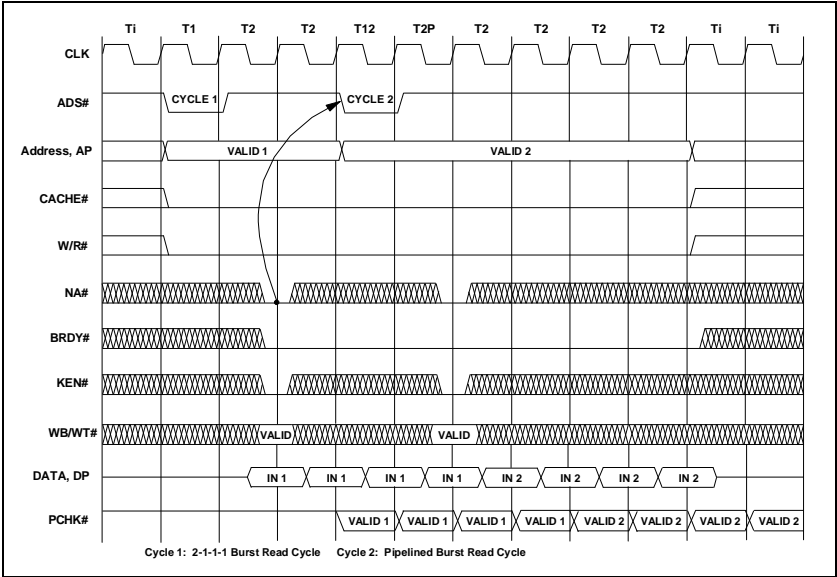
Ti T1 T2 T2 T12 T2P T2 T2 T2 T2 Ti Ti

CLK

ADS#
CYCLE 1
CYCLE 2

Address, AP
VALID 1
VALID 2

CACHE#

W/R#

NA#

BRDY#

KEN#

WB/WT#
VALID
VALID

DATA, DP
IN 1 IN 1 IN 1 IN 1 IN 2 IN 2 IN 2 IN 2

PCHK#
VALID 1 VALID 1 VALID 1 VALID 1 VALID 2 VALID 2 VALID 2 VALID 2

Cycle 1: 2-1-1-1 Burst Read Cycle Cycle 2: Pipelined Burst Read Cycle